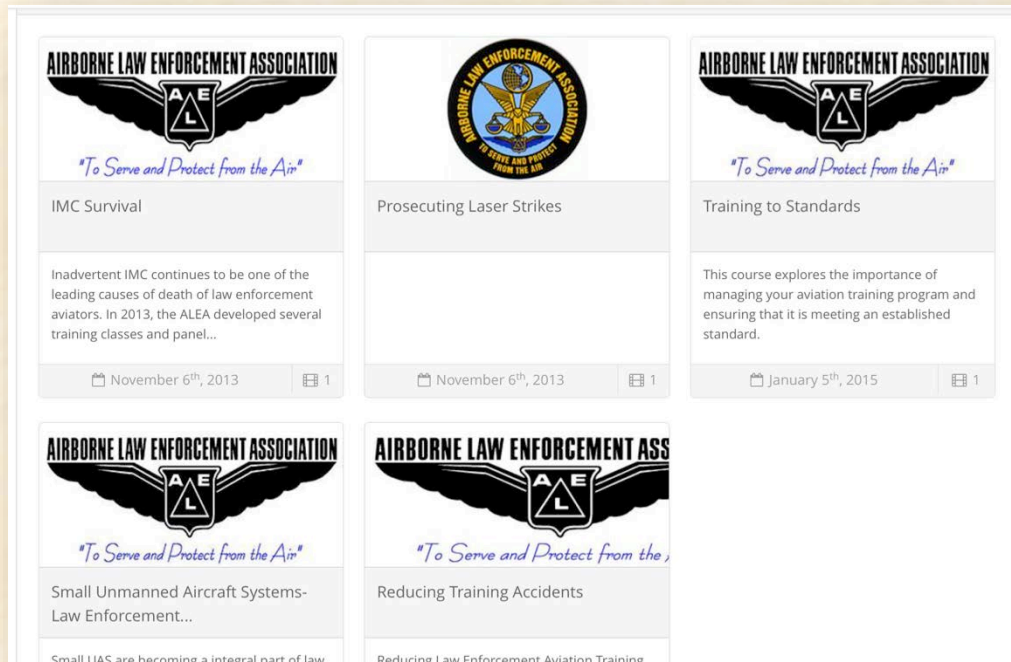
AIRBORNE LAW ENFORCEMENT ASSOCIATION
A E L
"To Serve and Protect from the Air"

IMC Survival

Inadvertent IMC continues to be one of the leading causes of death of law enforcement aviators. In 2013, the ALEA developed several training classes and panel...

November 6$^{th}$, 2013 1

AIRBORNE LAW ENFORCEMENT ASSOCIATION
TO SERVE AND PROTECT FROM THE AIR

Prosecuting Laser Strikes

November 6$^{th}$, 2013 1

AIRBORNE LAW ENFORCEMENT ASSOCIATION
A E L
"To Serve and Protect from the Air"

Training to Standards

This course explores the importance of managing your aviation training program and ensuring that it is meeting an established standard.

January 5$^{th}$, 2015 1

AIRBORNE LAW ENFORCEMENT ASSOCIATION
A E L
"To Serve and Protect from the Air"

Small Unmanned Aircraft Systems- Law Enforcement...

Small UAS are becoming a integral part of law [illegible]

AIRBORNE LAW ENFORCEMENT ASS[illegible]
A E L
"To Serve and Protect from the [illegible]

Reducing Training Accidents

Reducing Law Enforcement Aviation Training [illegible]